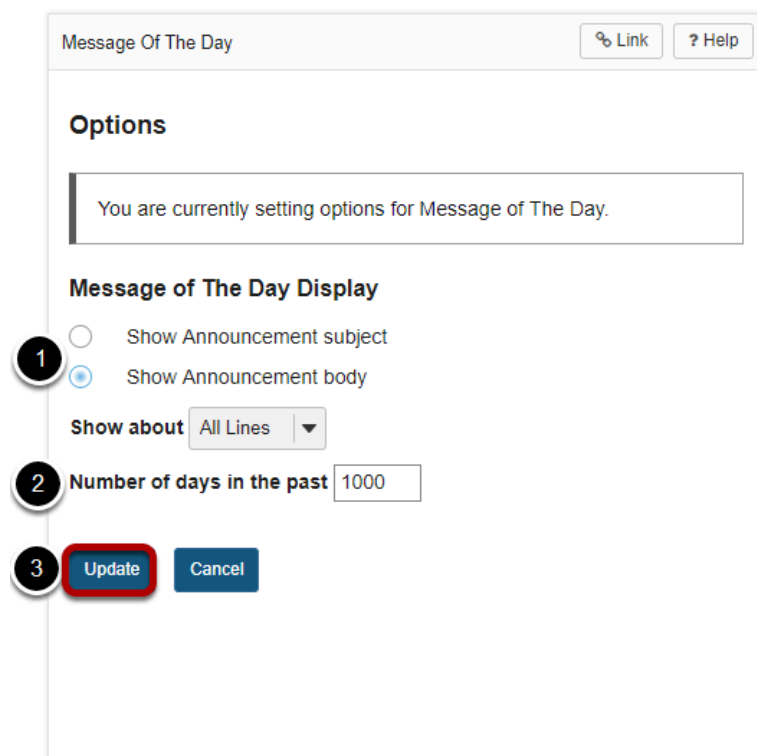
Message Of The Day

Link

? Help

Options

You are currently setting options for Message of The Day.

Message of The Day Display

1

Show Announcement subject

Show Announcement body

Show about All Lines

2

Number of days in the past 1000

3

Update

Cancel